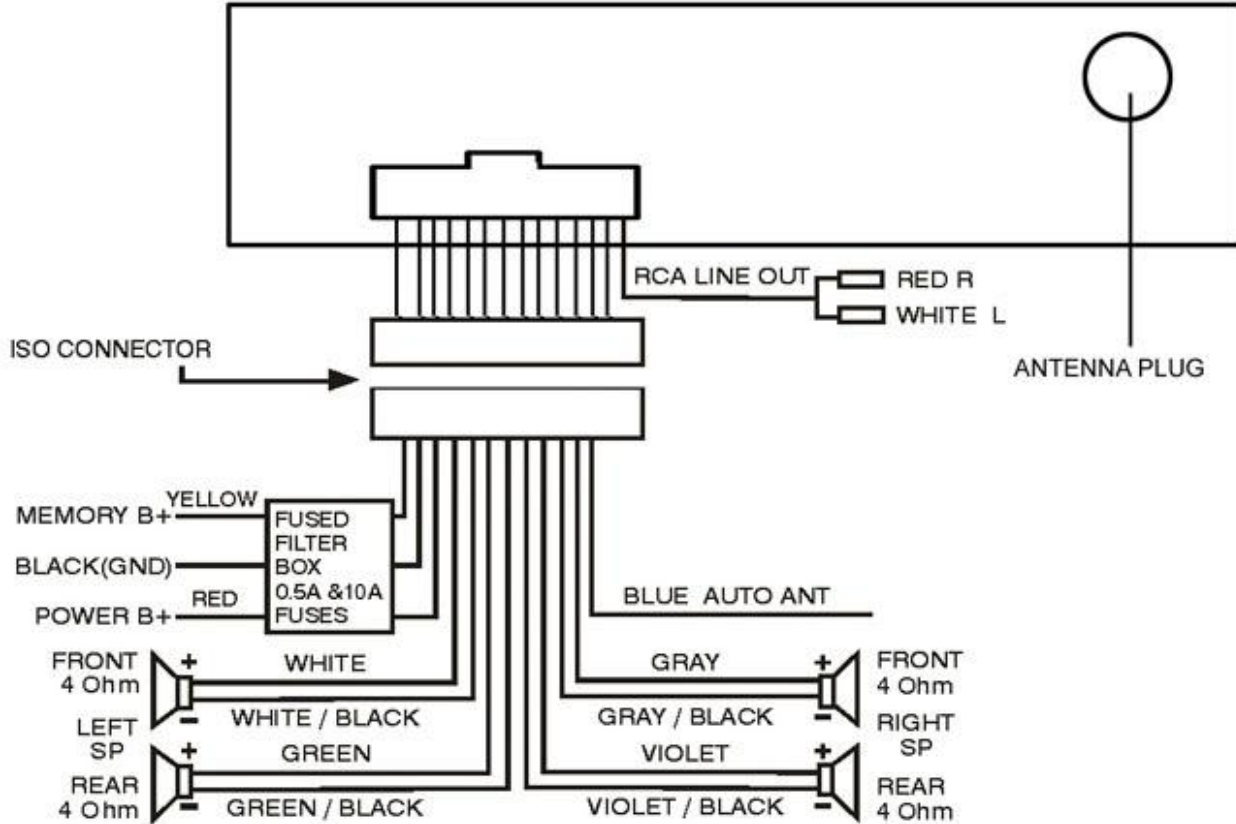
RCA LINE OUT
RED R
WHITE L
ISO CONNECTOR
ANTENNA PLUG
MEMORY B+
YELLOW
FUSED FILTER BOX 0.5A &10A FUSES
BLACK(GND)
RED
POWER B+
BLUE AUTO ANT
FRONT 4 Ohm
+
WHITE
-
WHITE / BLACK
LEFT SP
+
GREEN
REAR 4 Ohm
-
GREEN / BLACK
GRAY
+
FRONT 4 Ohm
GRAY / BLACK
-
RIGHT SP
VIOLET
+
REAR 4 Ohm
VIOLET / BLACK
-